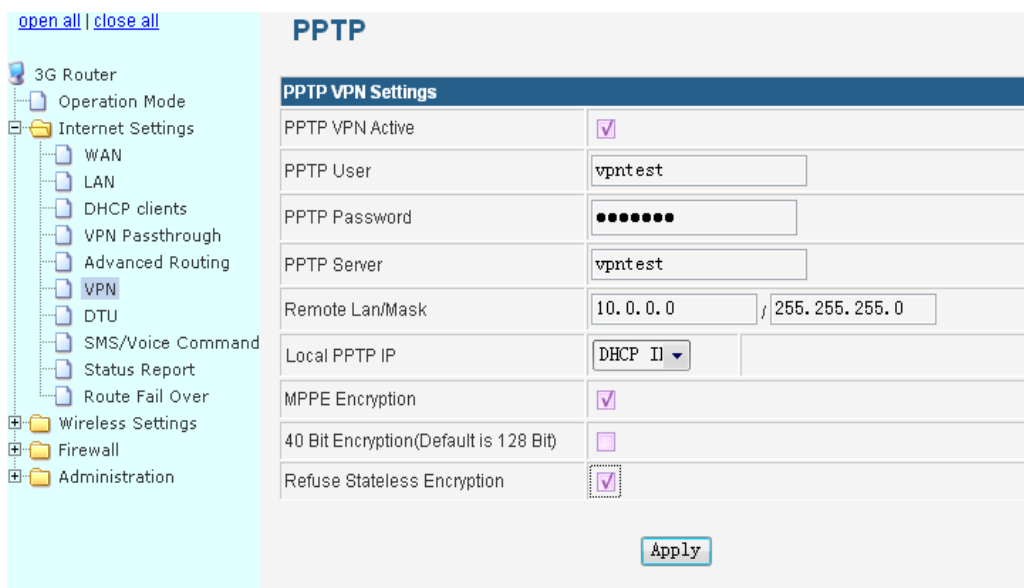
open all | close all

3G Router
Operation Mode
Internet Settings
WAN
LAN
DHCP clients
VPN Passthrough
Advanced Routing
VPN
DTU
SMS/Voice Command
Status Report
Route Fail Over
Wireless Settings
Firewall
Administration

PPTP

| PPTP VPN Settings | |
|---|---|
| PPTP VPN Active | ☑ |
| PPTP User | vpntest |
| PPTP Password | ●●●●●●● |
| PPTP Server | vpntest |
| Remote Lan/Mask | 10.0.0.0 / 255.255.255.0 |
| Local PPTP IP | DHCP I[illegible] |
| MPPE Encryption | ☑ |
| 40 Bit Encryption(Default is 128 Bit) | ☐ |
| Refuse Stateless Encryption | ☑ |

Apply